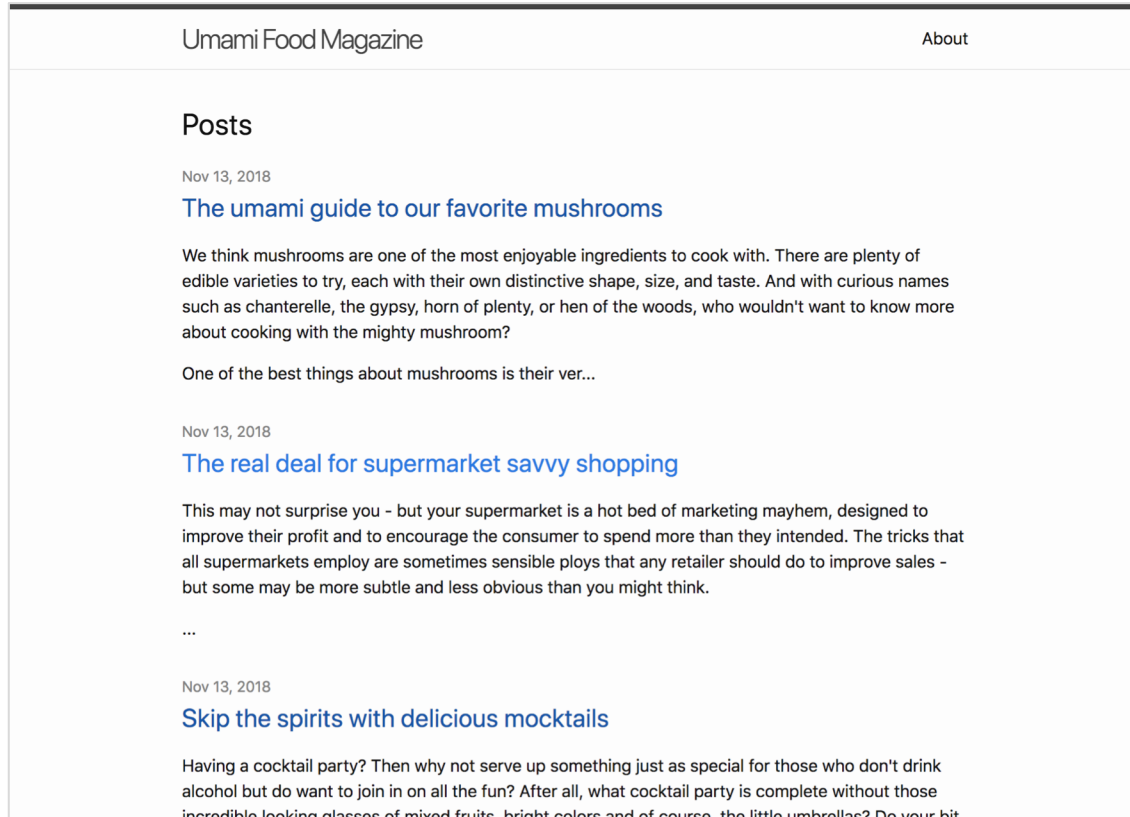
Umami Food Magazine

About

Posts

Nov 13, 2018

The umami guide to our favorite mushrooms

We think mushrooms are one of the most enjoyable ingredients to cook with. There are plenty of edible varieties to try, each with their own distinctive shape, size, and taste. And with curious names such as chanterelle, the gypsy, horn of plenty, or hen of the woods, who wouldn't want to know more about cooking with the mighty mushroom?

One of the best things about mushrooms is their ver...

Nov 13, 2018

The real deal for supermarket savvy shopping

This may not surprise you - but your supermarket is a hot bed of marketing mayhem, designed to improve their profit and to encourage the consumer to spend more than they intended. The tricks that all supermarkets employ are sometimes sensible ploys that any retailer should do to improve sales - but some may be more subtle and less obvious than you might think.

...

Nov 13, 2018

Skip the spirits with delicious mocktails

Having a cocktail party? Then why not serve up something just as special for those who don't drink alcohol but do want to join in on all the fun? After all, what cocktail party is complete without those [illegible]